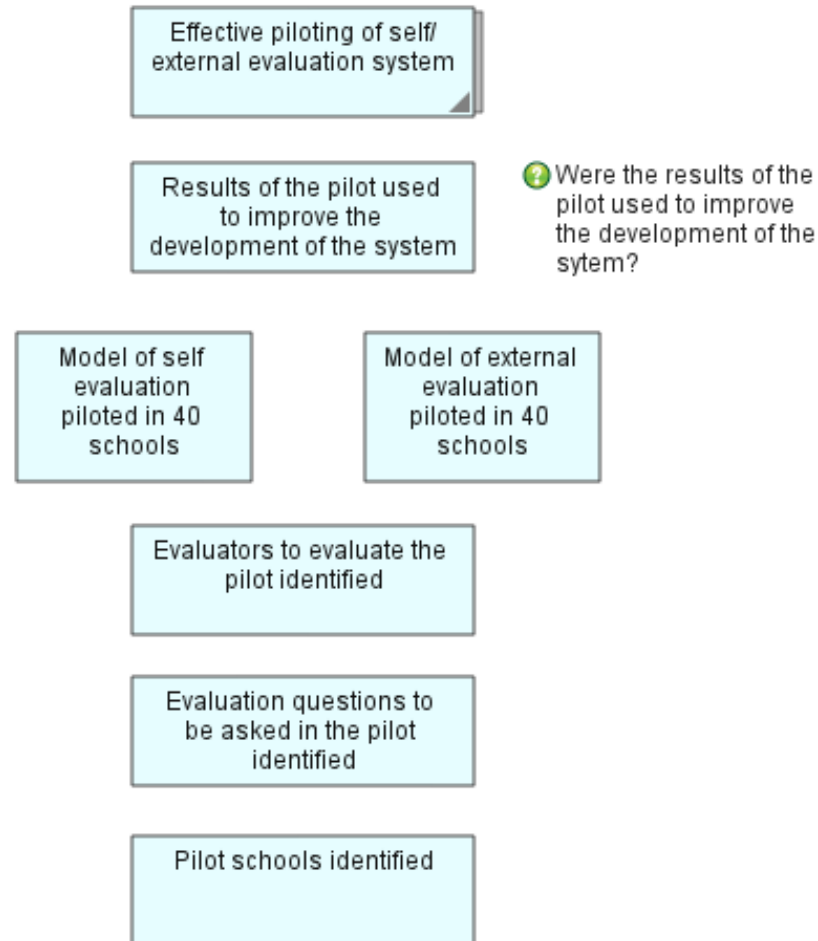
Effective piloting of self/ external evaluation system

Results of the pilot used to improve the development of the system

Were the results of the pilot used to improve the development of the sytem?

Model of self evaluation piloted in 40 schools

Model of external evaluation piloted in 40 schools

Evaluators to evaluate the pilot identified

Evaluation questions to be asked in the pilot identified

Pilot schools identified